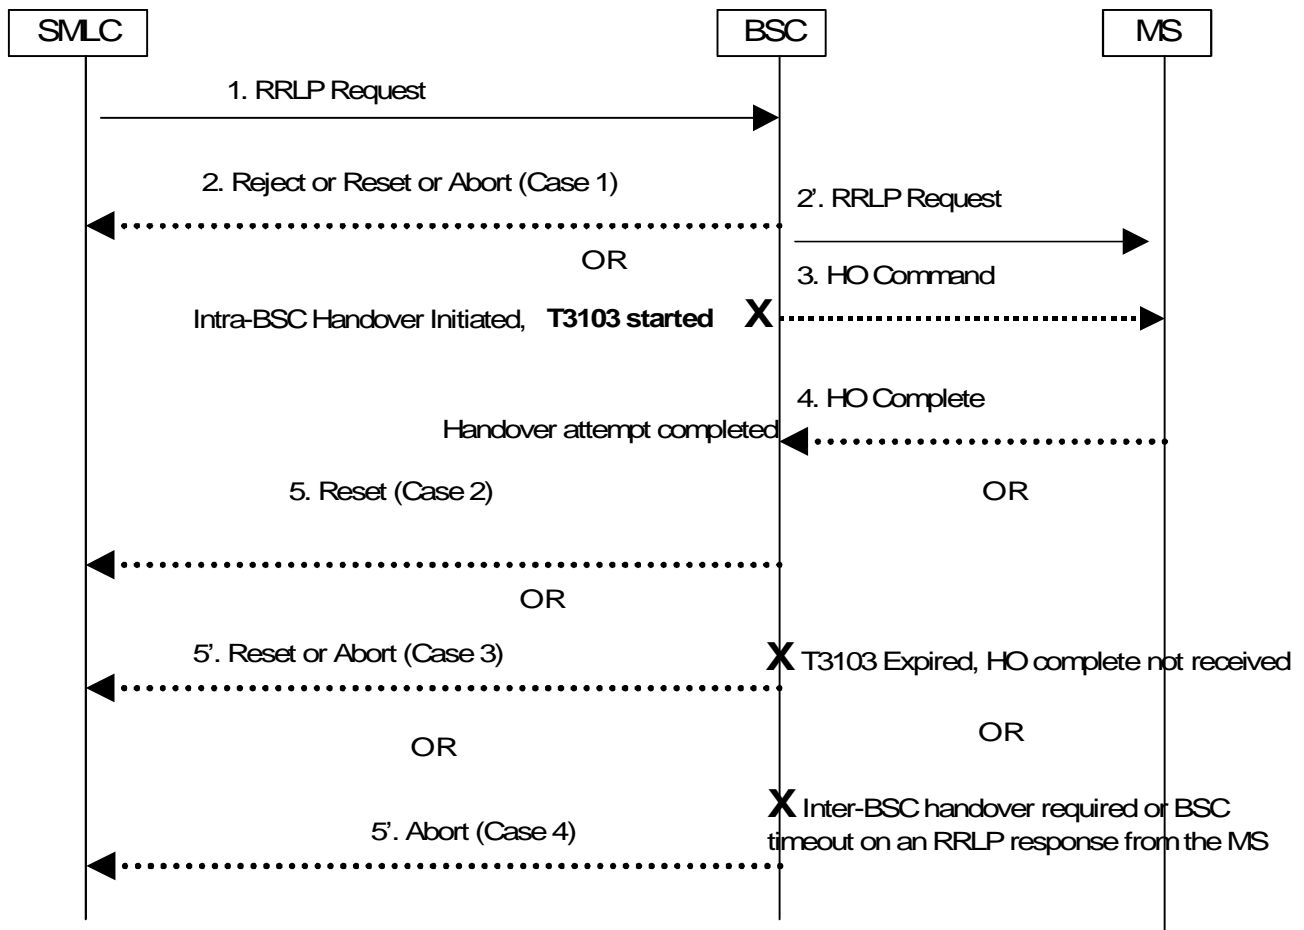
SMLC

BSC

MS

1. RRLP Request

2. Reject or Reset or Abort (Case 1)

2'. RRLP Request

OR

3. HO Command

Intra-BSC Handover Initiated, **T3103 started** X

4. HO Complete

Handover attempt completed

5. Reset (Case 2)

OR

OR

5'. Reset or Abort (Case 3)

X T3103 Expired, HO complete not received

OR

OR

X Inter-BSC handover required or BSC timeout on an RRLP response from the MS

5'. Abort (Case 4)